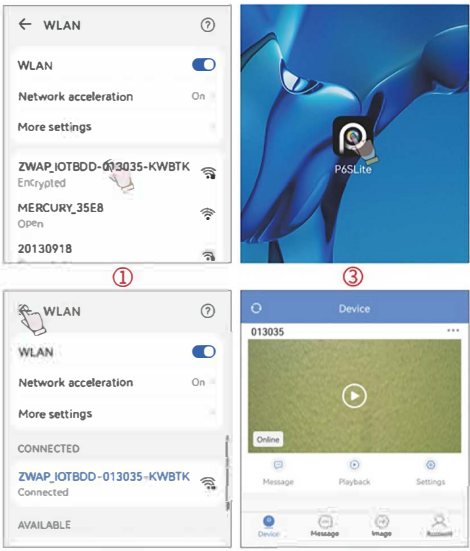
← WLAN

WLAN

Network acceleration On

More settings

ZWAP_IOTBDD-013035-KWBTK
Encrypted

MERCURY_35E8
Open

20130918

①

P6SLite

③

WLAN

WLAN

Network acceleration On

More settings

CONNECTED

ZWAP_IOTBDD-013035-KWBTK
Connected

AVAILABLE

Device

013035

Online

Message Playback Settings

Device Message Image Account